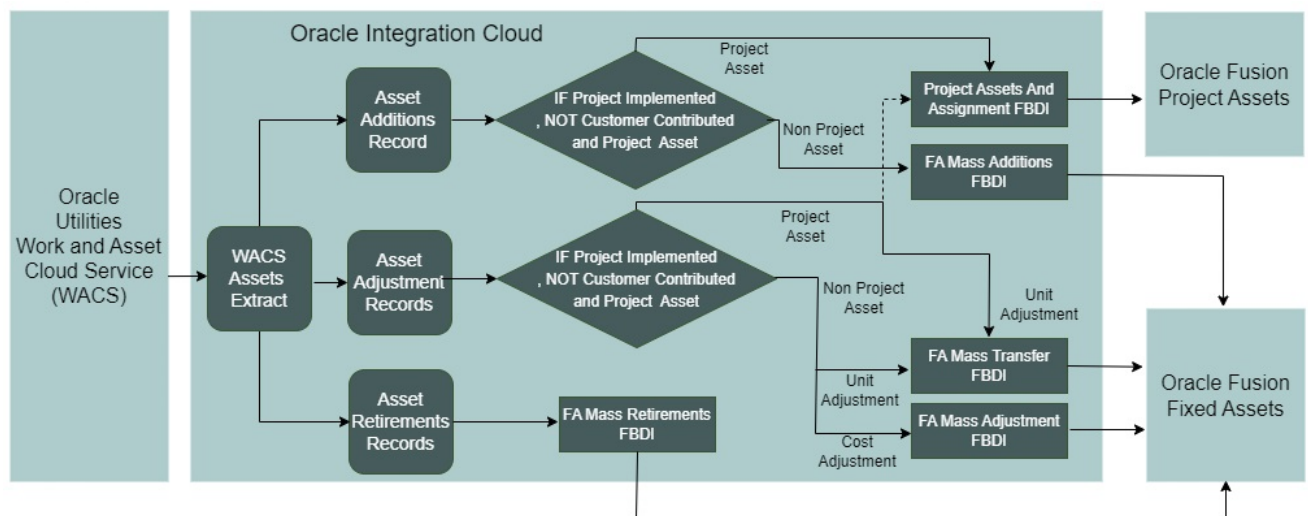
Oracle Utilities Work and Asset Cloud Service (WACS)

Oracle Integration Cloud

WACS Assets Extract

Asset Additions Record

Asset Adjustment Records

Asset Retirements Records

IF Project Implemented , NOT Customer Contributed and Project Asset

IF Project Implemented , NOT Customer Contributed and Project Asset

Project Asset

Non Project Asset

Project Asset

Non Project Asset

Unit Adjustment

Unit Adjustment

Cost Adjustment

Project Assets And Assignment FBDI

FA Mass Additions FBDI

FA Mass Transfer FBDI

FA Mass Adjustment FBDI

FA Mass Retirements FBDI

Oracle Fusion Project Assets

Oracle Fusion Fixed Assets